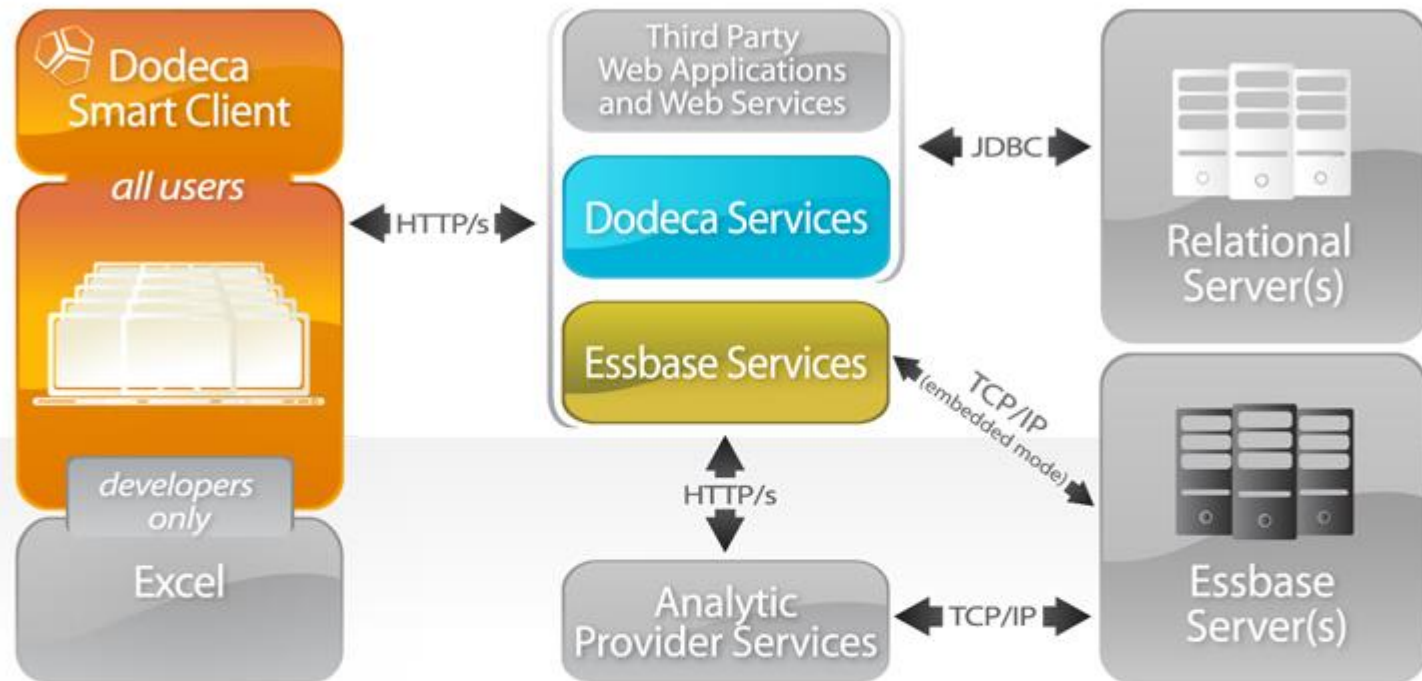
Dodeca Smart Client

all users

developers only

Excel

HTTP/s

Third Party Web Applications and Web Services

Dodeca Services

Essbase Services

HTTP/s

Analytic Provider Services

JDBC

Relational Server(s)

TCP/IP
(embedded mode)

Essbase Server(s)

TCP/IP